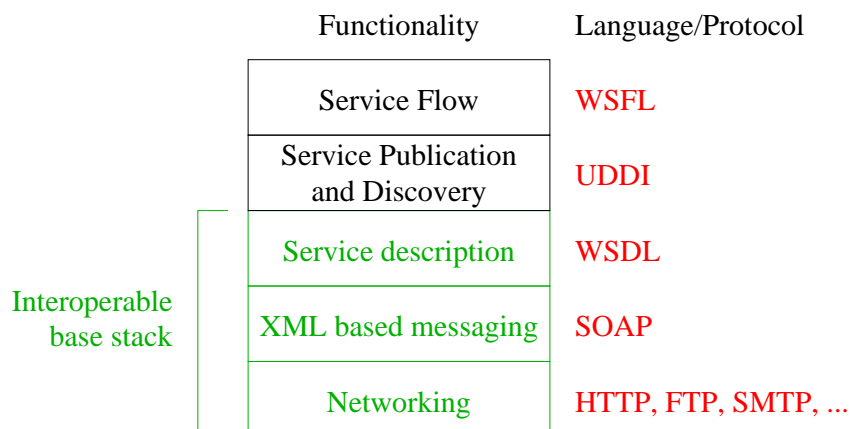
| Functionality | Language/Protocol |
|---|---|
| Service Flow | WSFL |
| Service Publication and Discovery | UDDI |
| Service description | WSDL |
| XML based messaging | SOAP |
| Networking | HTTP, FTP, SMTP, ... |

Interoperable base stack